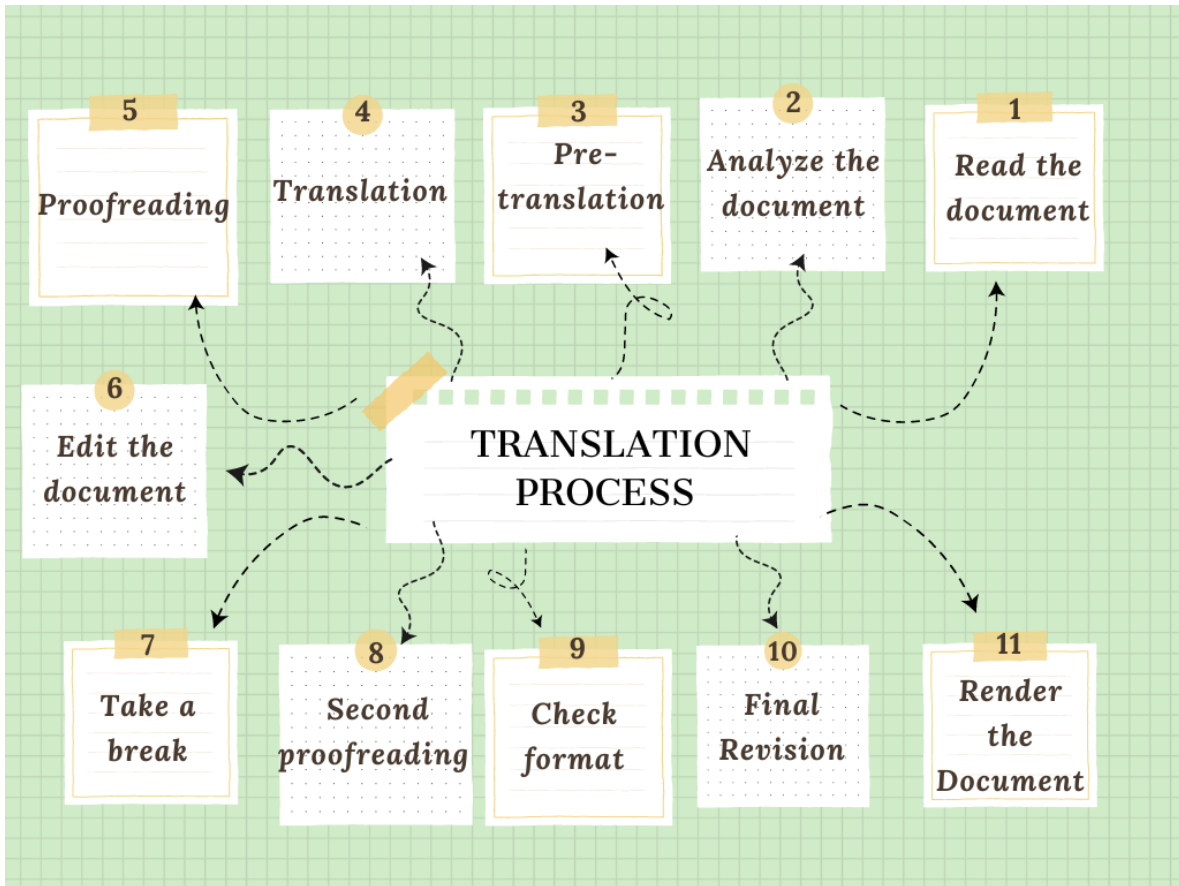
TRANSLATION PROCESS

1
Read the document

2
Analyze the document

3
Pre-translation

4
Translation

5
Proofreading

6
Edit the document

7
Take a break

8
Second proofreading

9
Check format

10
Final Revision

11
Render the Document